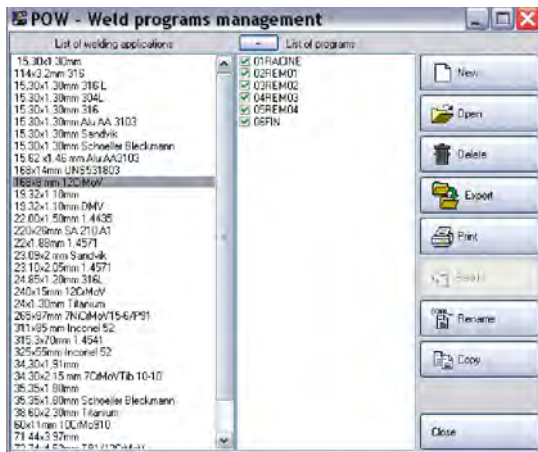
POW - Weld programs management

List of welding applications

- List of programs

15.30x1.30mm
114x2.2mm 316
15,30x1.30mm 316L
15,30x1.30mm 304L
15,30x1.30mm 316
15.30x1.30mm Alu AA 3103
15.30x1.30mm Sandvik
15.30x1.30mm Schoeller Bleckmann
15.62 x1.46 mm Alu AA3103
168x14mm UNS531803
168x9 mm 12CrMoV
19.32x1.10mm
19.32x1.10mm DMV
22.00x1.50mm 1.4435
220x26mm SA 210 A1
22x1.88mm 1.4571
23.09x2 mm Sandvik
23.10x2.05mm 1.4571
24.85x1.20mm 316L
240x15mm 12CrMoV
24x1.30mm Titanium
265x97mm 7NiCrMoV15-6/P91
311x95 mm Inconel 52
315.3x70mm 1.4541
325x55mm Inconel 52
34.30x1.91mm
34.30x2.15 mm 7CrMoVTib 10-10
35.35x1.80mm
35.35x1.80mm Schoeller Bleckmann
38.60x2.30mm Titanium
60x11mm 10CrMo910
71.44x3.97mm
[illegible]

01RACINE
02REM01
03REM02
04REM03
05REM04
06FIN

New
Open
Delete
Export
Print
Search
Rename
Copy
Close